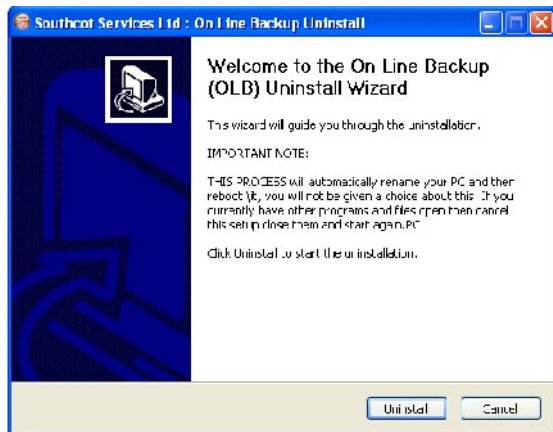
Southcot Services Ltd : On Line Backup Uninstall

Welcome to the On Line Backup (OLB) Uninstall Wizard

This wizard will guide you through the uninstallation.

IMPORTANT NOTE:

THIS PROCESS will automatically rename your PC and then reboot it, you will not be given a choice about this. If you currently have other programs and files open then cancel this setup close them and start again.PC

Click Uninstall to start the uninstallation.

Uninstall Cancel